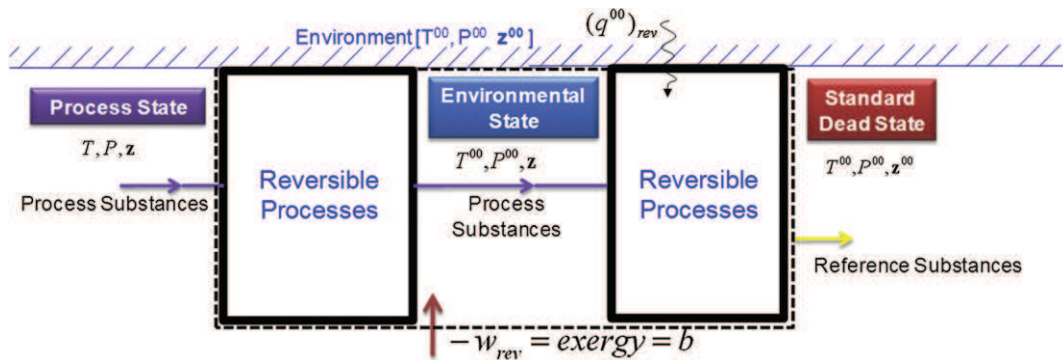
Environment [$T^{00}$, $P^{00}$ $\mathbf{z^{00}}$ ]

$(q^{00})_{rev}$

Process State

$T, P, \mathbf{z}$

Process Substances

Reversible Processes

Environmental State

$T^{00}, P^{00}, \mathbf{z}$

Process Substances

Reversible Processes

Standard Dead State

$T^{00}, P^{00}, \mathbf{z}^{00}$

Reference Substances

$-w_{rev} = exergy = b$